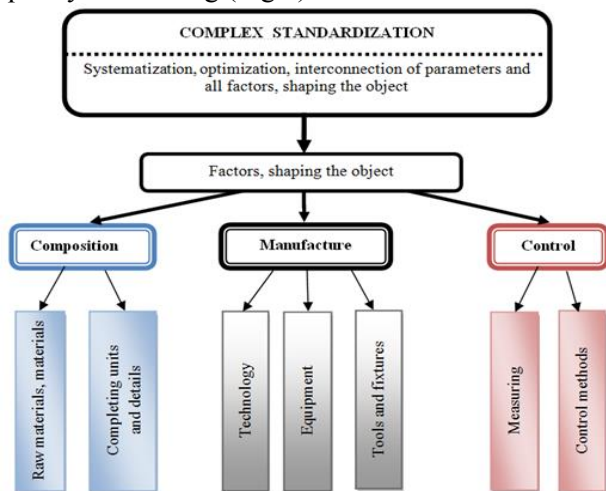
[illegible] (Fig. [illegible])

COMPLEX STANDARDIZATION

Systematization, optimization, interconnection of parameters and all factors, shaping the object

Factors, shaping the object

Composition

Manufacture

Control

Raw materials, materials

Completing units and details

Technology

Equipment

Tools and fixtures

Measuring

Control methods